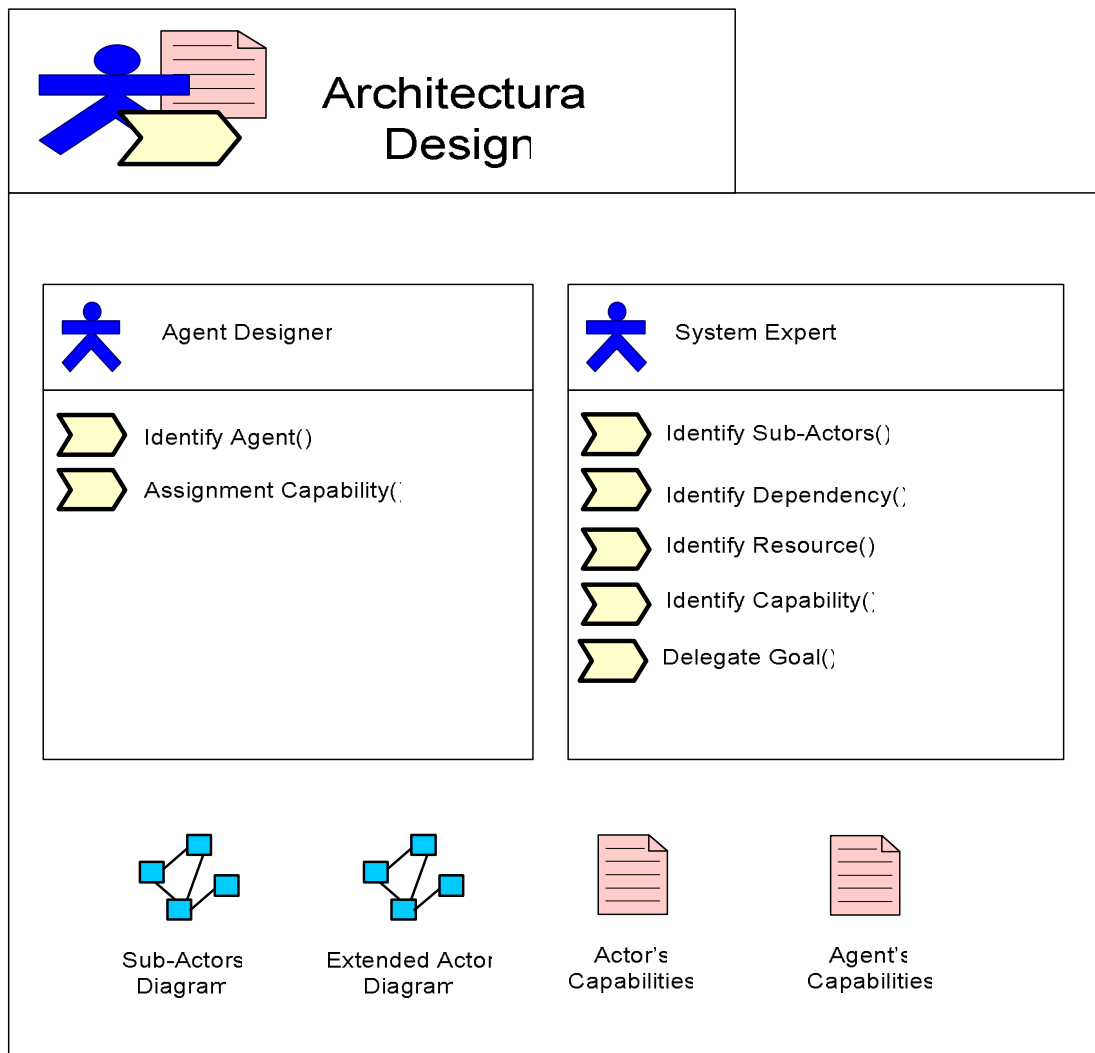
Architectura
Design

Agent Designer

Identify Agent()
Assignment Capability()

System Expert

Identify Sub-Actors()
Identify Dependency()
Identify Resource()
Identify Capability()
Delegate Goal()

Sub-Actors Diagram

Extended Actor Diagram

Actor's Capabilities

Agent's Capabilities